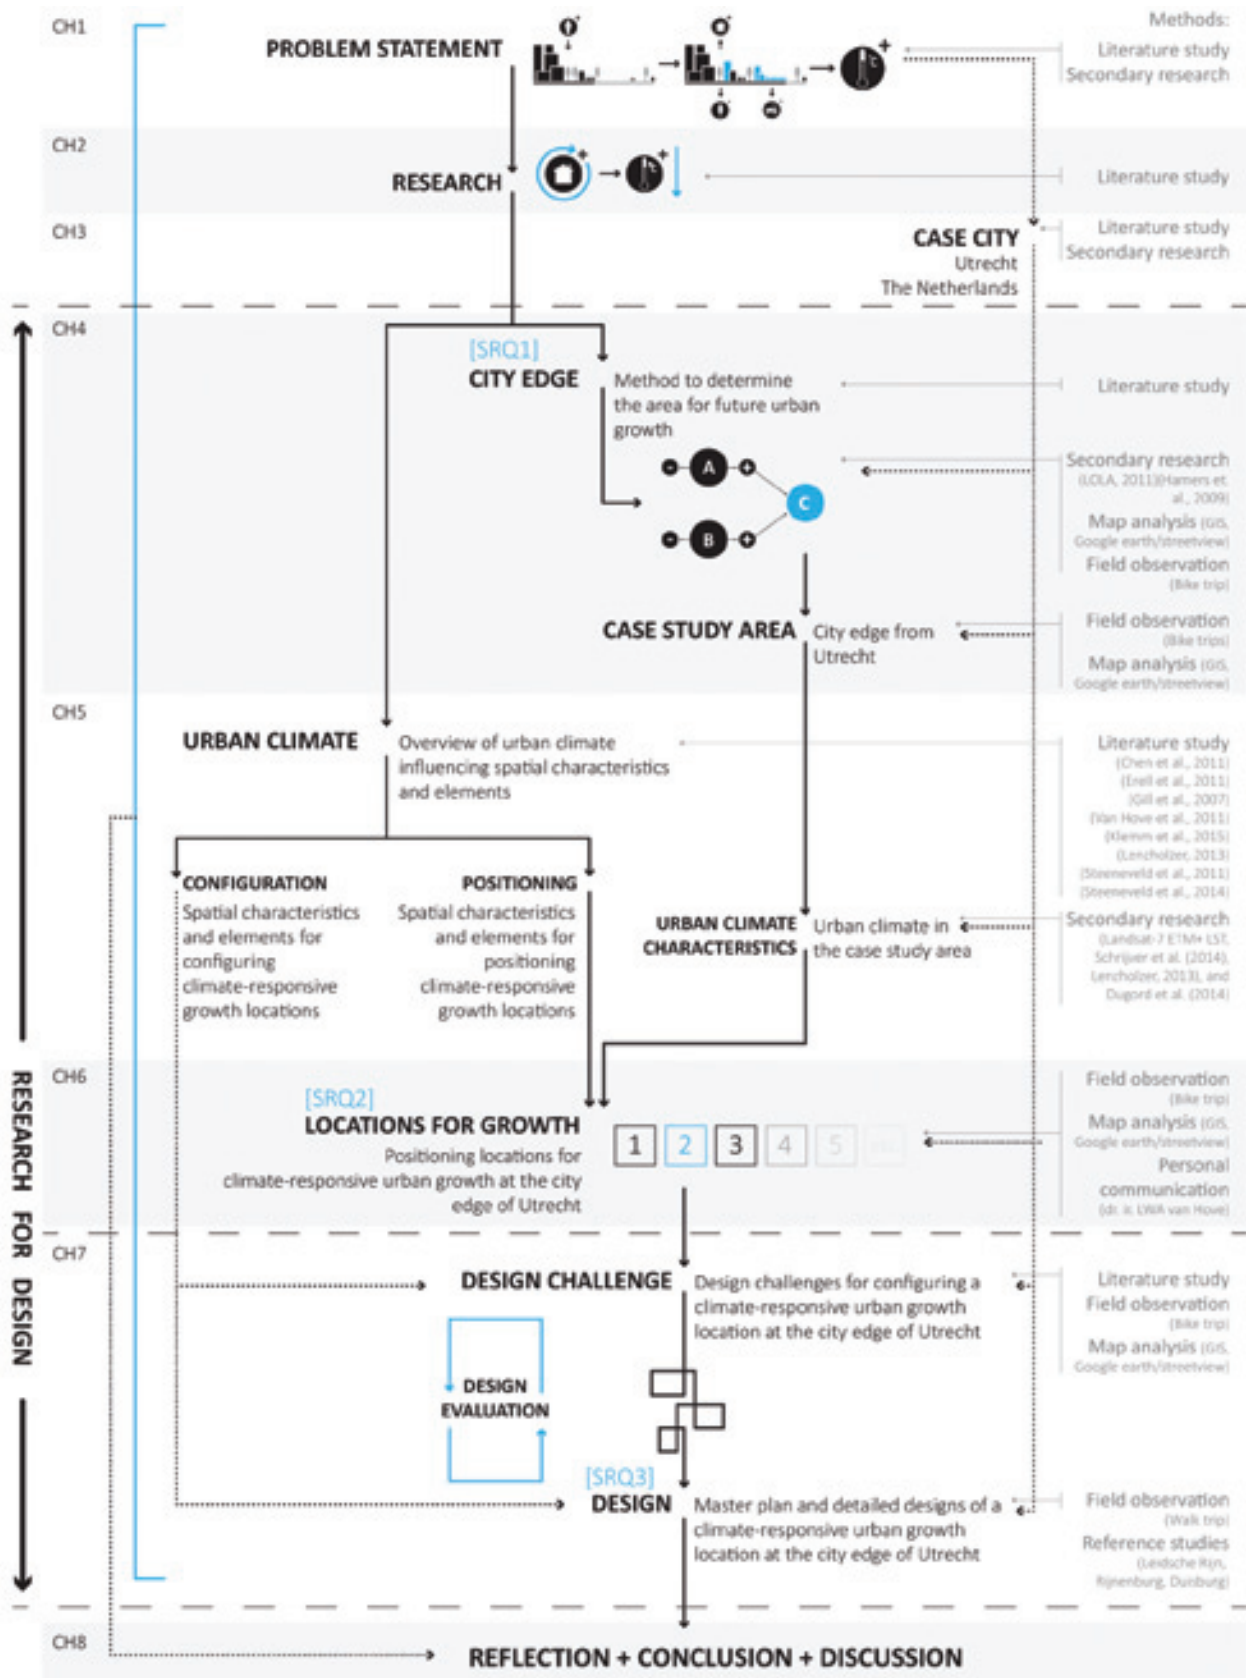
CH1
PROBLEM STATEMENT
Methods:
Literature study
Secondary research

CH2
RESEARCH
Literature study

CH3
CASE CITY
Utrecht
The Netherlands
Literature study
Secondary research

CH4
[SRQ1]
CITY EDGE
Method to determine the area for future urban growth
Literature study
A
B
C
Secondary research (LOLA, 2011)(Hamers et al., 2009)
Map analysis (GIS, Google earth/streetview)
Field observation (Bike trip)
CASE STUDY AREA
City edge from Utrecht
Field observation (Bike trips)
Map analysis (GIS, Google earth/streetview)

CH5
URBAN CLIMATE
Overview of urban climate influencing spatial characteristics and elements
Literature study (Chen et al., 2011) (Erell et al., 2011) (Gill et al., 2007) (Van Hove et al., 2011) (Klemm et al., 2015) (Lenzholzer, 2013) (Steeneveld et al., 2011) (Steeneveld et al., 2014)
CONFIGURATION
Spatial characteristics and elements for configuring climate-responsive growth locations
POSITIONING
Spatial characteristics and elements for positioning climate-responsive growth locations
URBAN CLIMATE CHARACTERISTICS
Urban climate in the case study area
Secondary research (Landsat-7 ETM+ LST, Schrijver et al. (2014), Lenzholzer, 2013), and Dugord et al. (2014)

CH6
[SRQ2]
LOCATIONS FOR GROWTH
Positioning locations for climate-responsive urban growth at the city edge of Utrecht
1 2 3 4 5 etc.
Field observation (Bike trip)
Map analysis (GIS, Google earth/streetview)
Personal communication (dr. ir. LWA van Hove)

CH7
DESIGN CHALLENGE
Design challenges for configuring a climate-responsive urban growth location at the city edge of Utrecht
Literature study
Field observation (Bike trip)
Map analysis (GIS, Google earth/streetview)
DESIGN EVALUATION
[SRQ3]
DESIGN
Master plan and detailed designs of a climate-responsive urban growth location at the city edge of Utrecht
Field observation (Walk trip)
Reference studies (Leidsche Rijn, Rijnenburg, Duisburg)

RESEARCH FOR DESIGN

CH8
REFLECTION + CONCLUSION + DISCUSSION